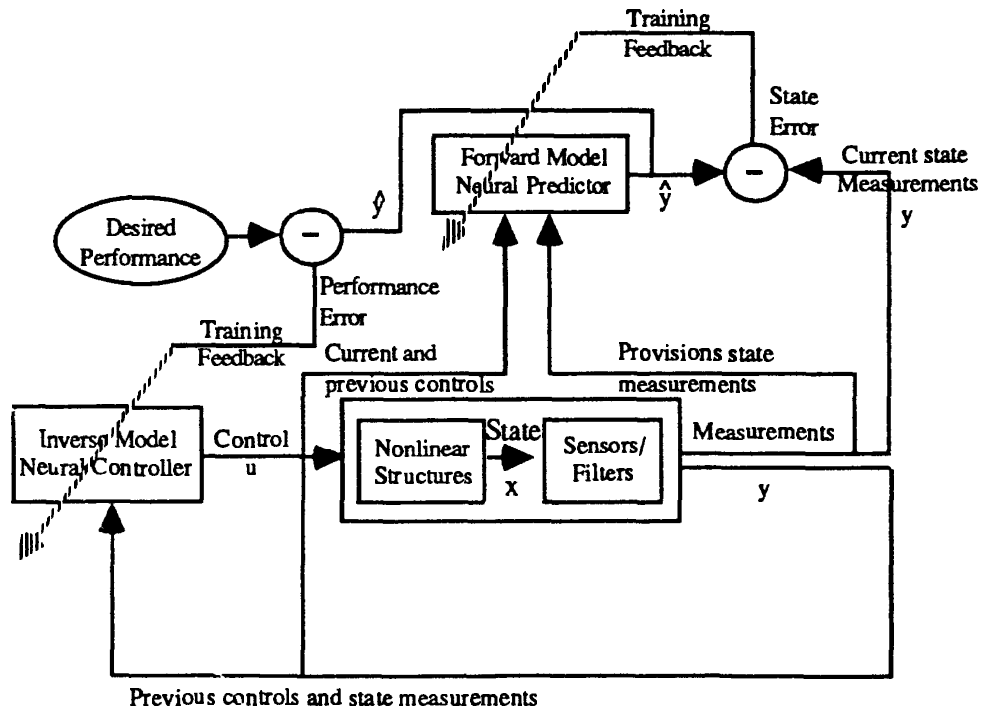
Training Feedback

State Error

Forward Model Neural Predictor

$\hat{y}$

Current state Measurements

y

Desired Performance

$\hat{y}$

Performance Error

Training Feedback

Current and previous controls

Provisions state measurements

Inverse Model Neural Controller

Control

u

Nonlinear Structures

State

x

Sensors/ Filters

Measurements

y

Previous controls and state measurements